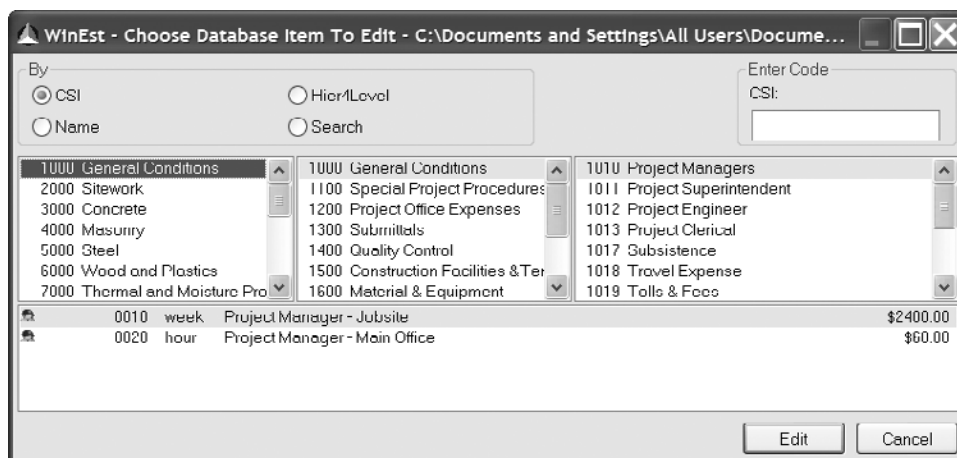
WinEst - Choose Database Item To Edit - C:\Documents and Settings\All Users\Docume...

By
CSI
Hier4Level
Name
Search

Enter Code
CSI:

1000 General Conditions
2000 Sitework
3000 Concrete
4000 Masonry
5000 Steel
6000 Wood and Plastics
7000 Thermal and Moisture Pro

1000 General Conditions
1100 Special Project Procedures
1200 Project Office Expenses
1300 Submittals
1400 Quality Control
1500 Construction Facilities &Ter
1600 Material & Equipment

1010 Project Managers
1011 Project Superintendent
1012 Project Engineer
1013 Project Clerical
1017 Subsistence
1018 Travel Expense
1019 Tolls & Fees

| | | | |
|---|---|---|---|
| 0010 | week | Project Manager - Jobsite | \$2400.00 |
| 0020 | hour | Project Manager - Main Office | \$60.00 |

Edit
Cancel